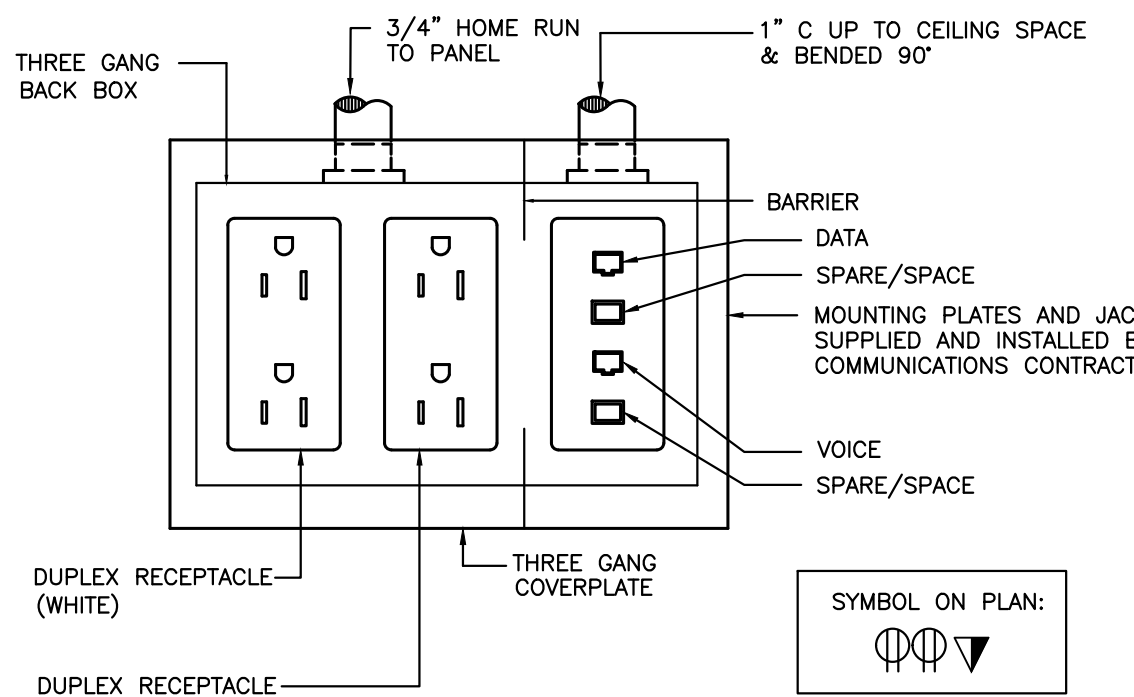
3/4" HOME RUN TO PANEL

1" C UP TO CEILING SPACE & BENDED 90°

THREE GANG BACK BOX

BARRIER

DATA

SPARE/SPACE

MOUNTING PLATES AND JAC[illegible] SUPPLIED AND INSTALLED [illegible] COMMUNICATIONS CONTRACT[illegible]

VOICE

SPARE/SPACE

THREE GANG COVERPLATE

DUPLEX RECEPTACLE (WHITE)

SYMBOL ON PLAN:

DUPLEX RECEPTACLE